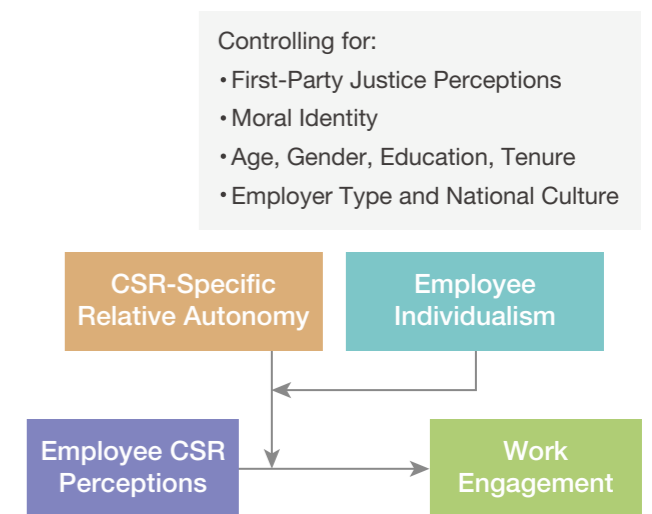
Controlling for:
•First-Party Justice Perceptions
•Moral Identity
•Age, Gender, Education, Tenure
•Employer Type and National Culture

CSR-Specific Relative Autonomy

Employee Individualism

Employee CSR Perceptions

Work Engagement